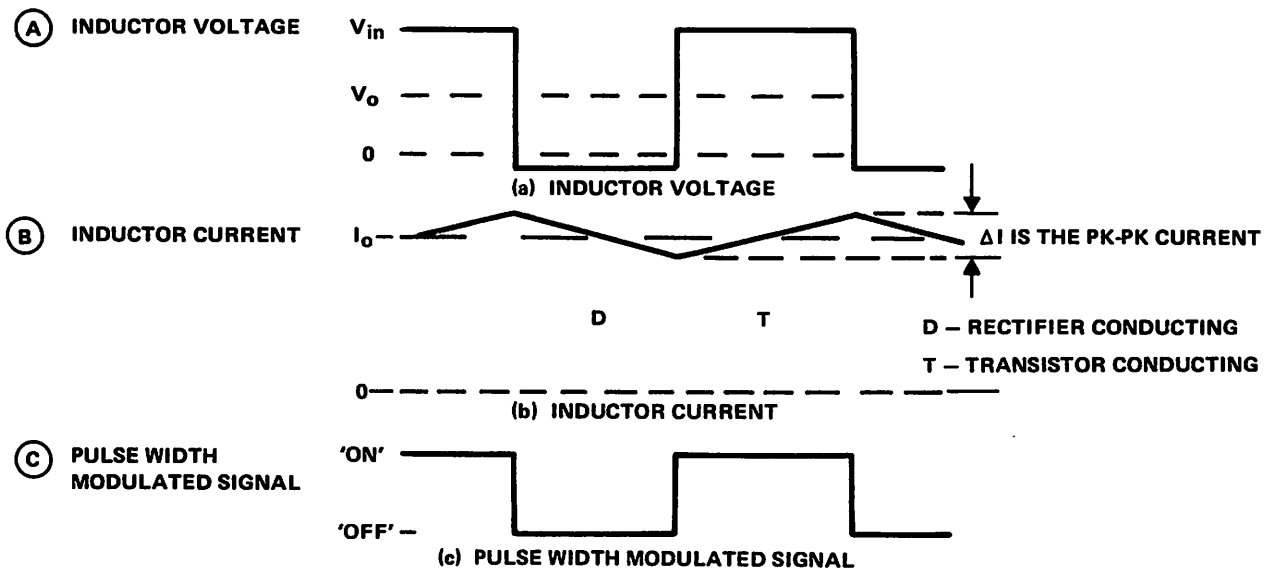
A INDUCTOR VOLTAGE

$V_{in}$

$V_o$

0

(a) INDUCTOR VOLTAGE

B INDUCTOR CURRENT

$I_o$

ΔI IS THE PK-PK CURRENT

D

T

D – RECTIFIER CONDUCTING

T – TRANSISTOR CONDUCTING

0

(b) INDUCTOR CURRENT

C PULSE WIDTH MODULATED SIGNAL

'ON'

'OFF'

(c) PULSE WIDTH MODULATED SIGNAL